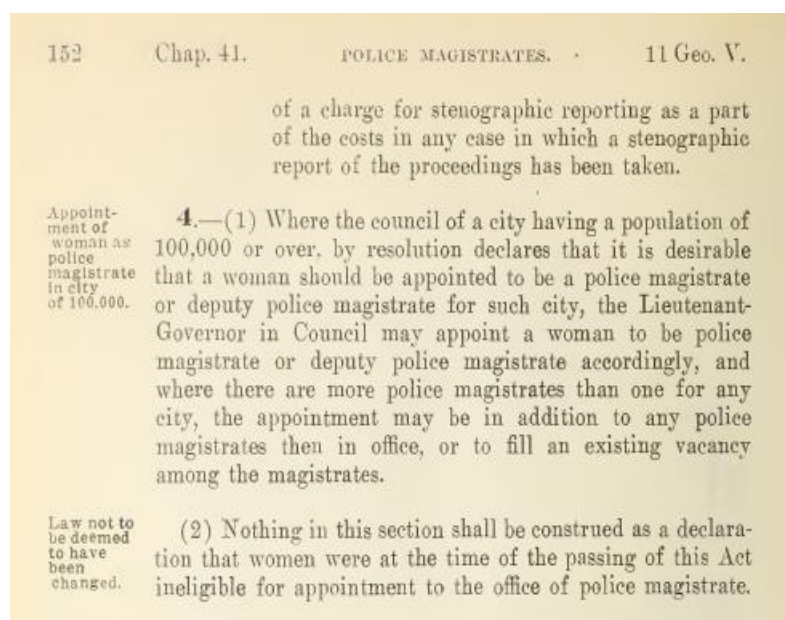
152 Chap. 41. POLICE MAGISTRATES. 11 Geo. V.

of a charge for stenographic reporting as a part of the costs in any case in which a stenographic report of the proceedings has been taken.

Appointment of woman as police magistrate in city of 100,000.

4.—(1) Where the council of a city having a population of 100,000 or over, by resolution declares that it is desirable that a woman should be appointed to be a police magistrate or deputy police magistrate for such city, the Lieutenant-Governor in Council may appoint a woman to be police magistrate or deputy police magistrate accordingly, and where there are more police magistrates than one for any city, the appointment may be in addition to any police magistrates then in office, or to fill an existing vacancy among the magistrates.

Law not to be deemed to have been changed.

(2) Nothing in this section shall be construed as a declaration that women were at the time of the passing of this Act ineligible for appointment to the office of police magistrate.